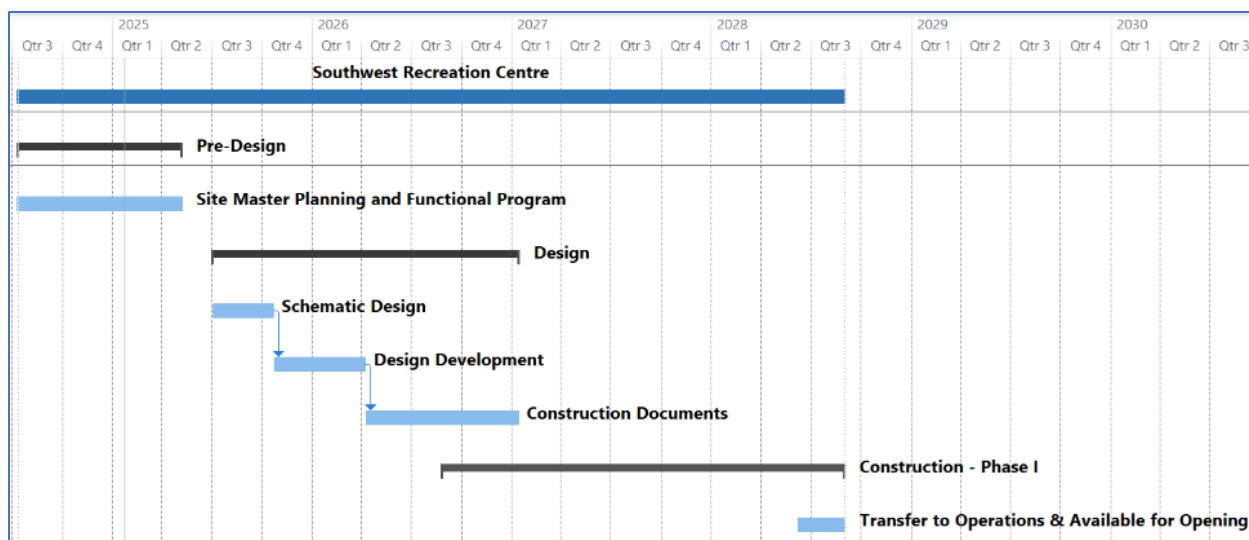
2025 2026 2027 2028 2029 2030

Qtr 3 Qtr 4 Qtr 1 Qtr 2 Qtr 3 Qtr 4 Qtr 1 Qtr 2 Qtr 3 Qtr 4 Qtr 1 Qtr 2 Qtr 3 Qtr 4 Qtr 1 Qtr 2 Qtr 3 Qtr 4 Qtr 1 Qtr 2 Qtr 3 Qtr 4 Qtr 1 Qtr 2 Qtr 3

Southwest Recreation Centre

Pre-Design

Site Master Planning and Functional Program

Design

Schematic Design

Design Development

Construction Documents

Construction - Phase I

Transfer to Operations & Available for Opening